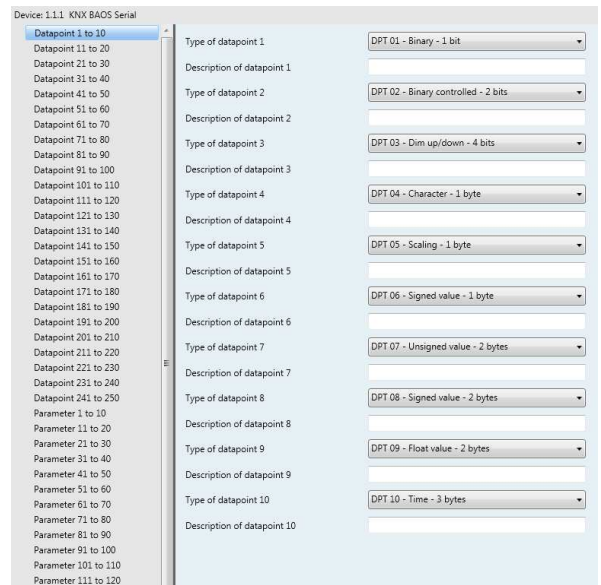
Device: 1.1.1 KNX BAOS Serial

Datapoint 1 to 10
Datapoint 11 to 20
Datapoint 21 to 30
Datapoint 31 to 40
Datapoint 41 to 50
Datapoint 51 to 60
Datapoint 61 to 70
Datapoint 71 to 80
Datapoint 81 to 90
Datapoint 91 to 100
Datapoint 101 to 110
Datapoint 111 to 120
Datapoint 121 to 130
Datapoint 131 to 140
Datapoint 141 to 150
Datapoint 151 to 160
Datapoint 161 to 170
Datapoint 171 to 180
Datapoint 181 to 190
Datapoint 191 to 200
Datapoint 201 to 210
Datapoint 211 to 220
Datapoint 221 to 230
Datapoint 231 to 240
Datapoint 241 to 250
Parameter 1 to 10
Parameter 11 to 20
Parameter 21 to 30
Parameter 31 to 40
Parameter 41 to 50
Parameter 51 to 60
Parameter 61 to 70
Parameter 71 to 80
Parameter 81 to 90
Parameter 91 to 100
Parameter 101 to 110
Parameter 111 to 120

Type of datapoint 1 DPT 01 - Binary - 1 bit
Description of datapoint 1
Type of datapoint 2 DPT 02 - Binary controlled - 2 bits
Description of datapoint 2
Type of datapoint 3 DPT 03 - Dim up/down - 4 bits
Description of datapoint 3
Type of datapoint 4 DPT 04 - Character - 1 byte
Description of datapoint 4
Type of datapoint 5 DPT 05 - Scaling - 1 byte
Description of datapoint 5
Type of datapoint 6 DPT 06 - Signed value - 1 byte
Description of datapoint 6
Type of datapoint 7 DPT 07 - Unsigned value - 2 bytes
Description of datapoint 7
Type of datapoint 8 DPT 08 - Signed value - 2 bytes
Description of datapoint 8
Type of datapoint 9 DPT 09 - Float value - 2 bytes
Description of datapoint 9
Type of datapoint 10 DPT 10 - Time - 3 bytes
Description of datapoint 10